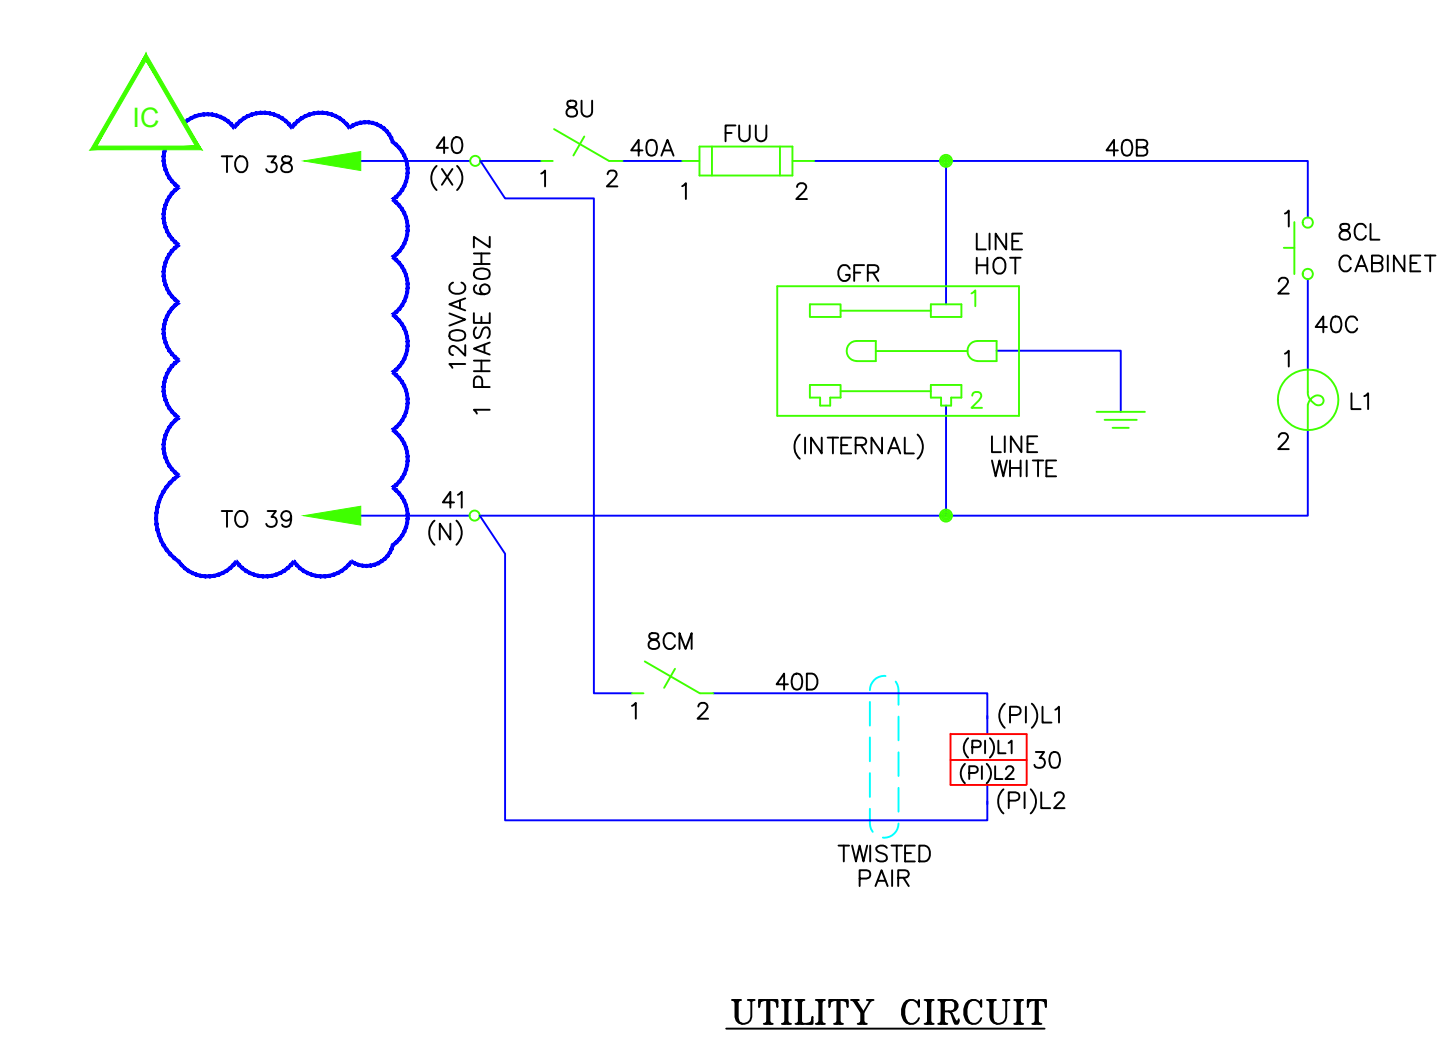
IC

TO 38

40
(X)

8U
1 2

40A

FUU
1 2

40B

1
2
8CL
CABINET

40C
1
L1
2

120VAC
1 PHASE 60HZ

GFR
LINE
HOT
1
2
(INTERNAL)
LINE
WHITE

TO 39

41
(N)

8CM
1 2

40D

(PI)L1
(PI)L1
(PI)L2
30
(PI)L2

TWISTED
PAIR

UTILITY CIRCUIT